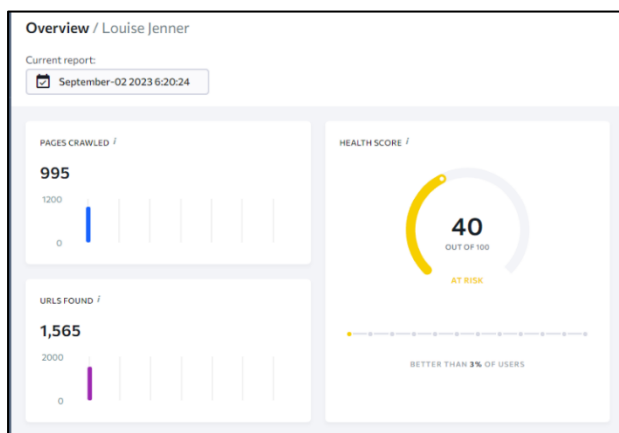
Overview / Louise Jenner

Current report:

September-02 2023 6:20:24

PAGES CRAWLED $^i$

995

1200

0

URLS FOUND $^i$

1,565

2000

0

HEALTH SCORE $^i$

40

OUT OF 100

AT RISK

BETTER THAN 3% OF USERS